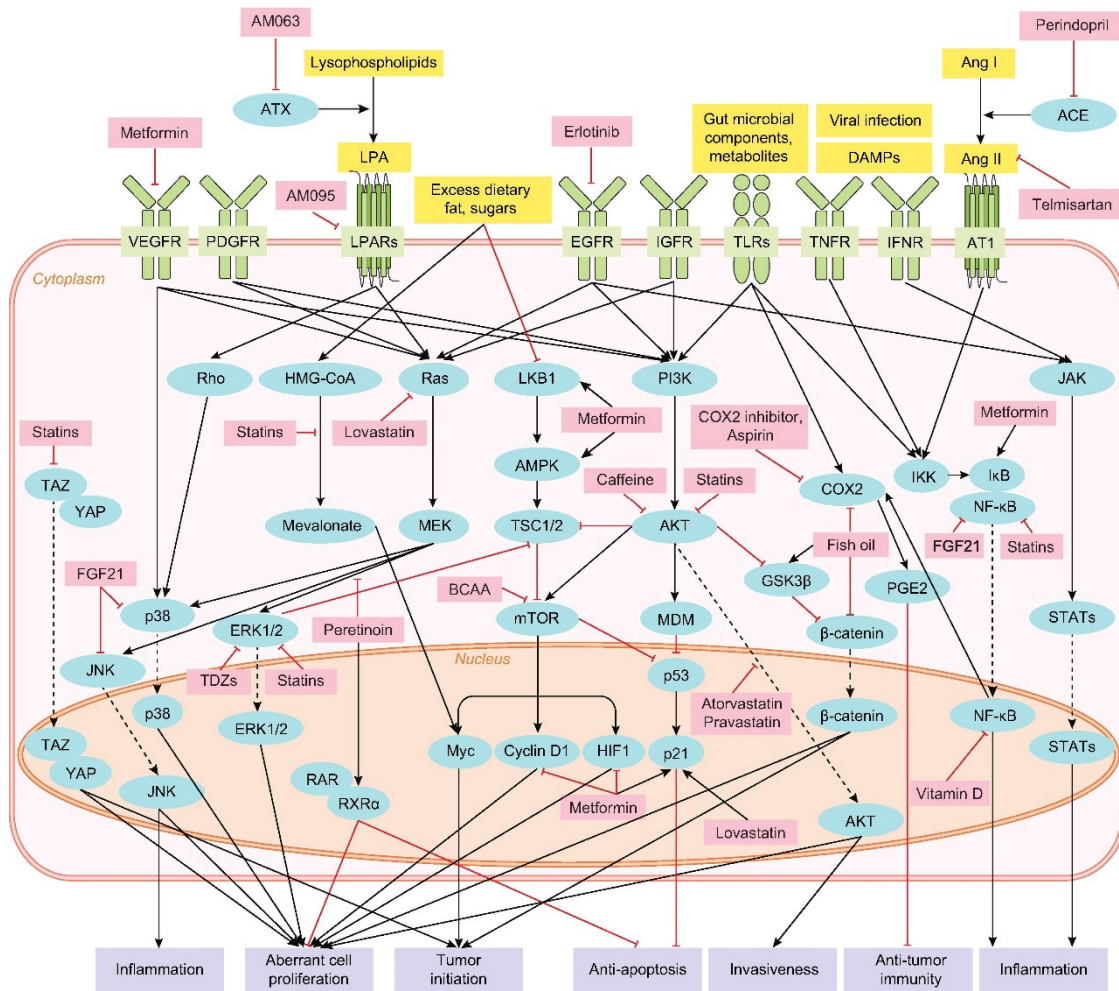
AM063
Lysophospholipids
ATX
Perindopril
Ang I
ACE
Metformin
Erlotinib
Gut microbial components, metabolites
Viral infection
LPA
DAMPs
Ang II
AM095
Excess dietary fat, sugars
Telmisartan
VEGFR
PDGFR
LPARs
EGFR
IGFR
TLRs
TNFR
IFNR
AT1
Cytoplasm
Rho
HMG-CoA
Ras
LKB1
PI3K
JAK
Metformin
COX2 inhibitor, Aspirin
Metformin
Statins
Statins
Lovastatin
AMPK
TAZ
Caffeine
Statins
IKK
IκB
COX2
YAP
Mevalonate
MEK
TSC1/2
AKT
NF-κB
Fish oil
FGF21
Statins
FGF21
GSK3β
PGE2
p38
ERK1/2
Peretinoin
BCAA
mTOR
MDM
β-catenin
STATs
JNK
Nucleus
TDZs
Statins
p53
p38
Atorvastatin Pravastatin
TAZ
ERK1/2
β-catenin
NF-κB
YAP
Myc
Cyclin D1
HIF1
p21
STATs
JNK
RAR
RXRα
Vitamin D
Metformin
Lovastatin
AKT
Inflammation
Aberrant cell proliferation
Tumor initiation
Anti-apoptosis
Invasiveness
Anti-tumor immunity
Inflammation